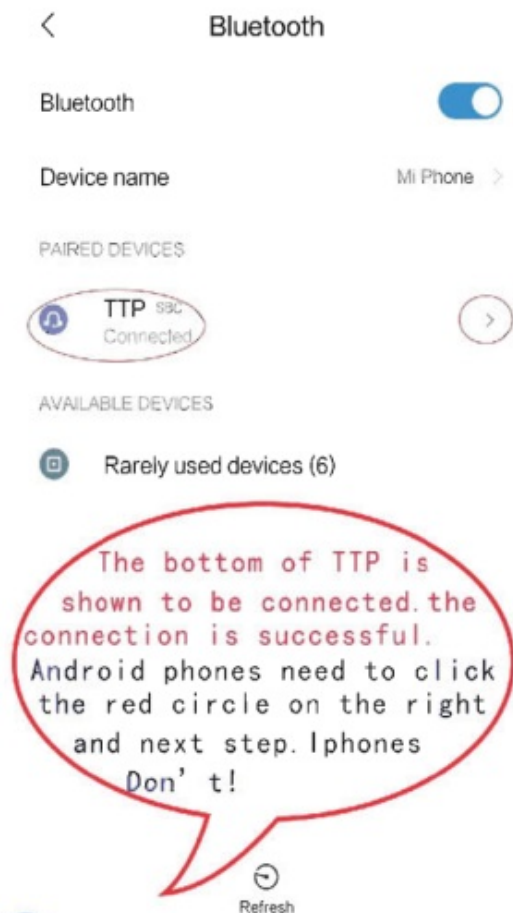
Bluetooth

Bluetooth

Device name Mi Phone

PAIRED DEVICES

TTP SBC
Connected

AVAILABLE DEVICES

Rarely used devices (6)

The bottom of TTP is shown to be connected. the connection is successful. Android phones need to click the red circle on the right and next step. Iphones Don't!

Refresh